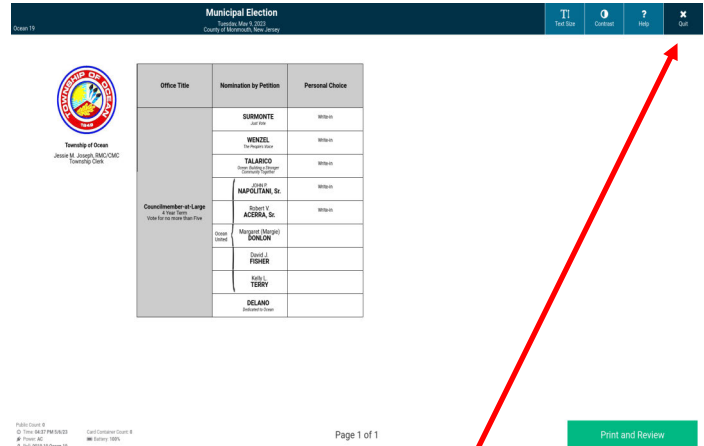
Ocean 19

Municipal Election
Tuesday, May 9, 2023
County of Monmouth, New Jersey

Text Size
Contrast
? Help
Quit

TOWNSHIP OF OCEAN
1849

Township of Ocean
Jessie M. Joseph, RMC/CMC
Township Clerk

| Office Title | | Nomination by Petition | Personal Choice |
|---|---|---|---|
| Councilmember-at-Large 4 Year Term Vote for no more than Five | | SURMONTE Just Vote | Write-in |
| | | WENZEL The People's Voice | Write-in |
| | | TALARICO Ocean Building a Stronger Community Together | Write-in |
| | | JOHN P. NAPOLITANI, Sr. | Write-in |
| | | Robert V. ACERRA, Sr. | Write-in |
| | Ocean United | Margaret (Margie) DONLON | |
| | | David J. FISHER | |
| | | Kelly L. TERRY | |
| | | DELANO Dedicated to Ocean | |

Public Count: 0
Time: 04:37 PM 5/8/23
Power: AC
Card Container Count: 0
Battery: 100%
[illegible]

Page 1 of 1

Print and Review